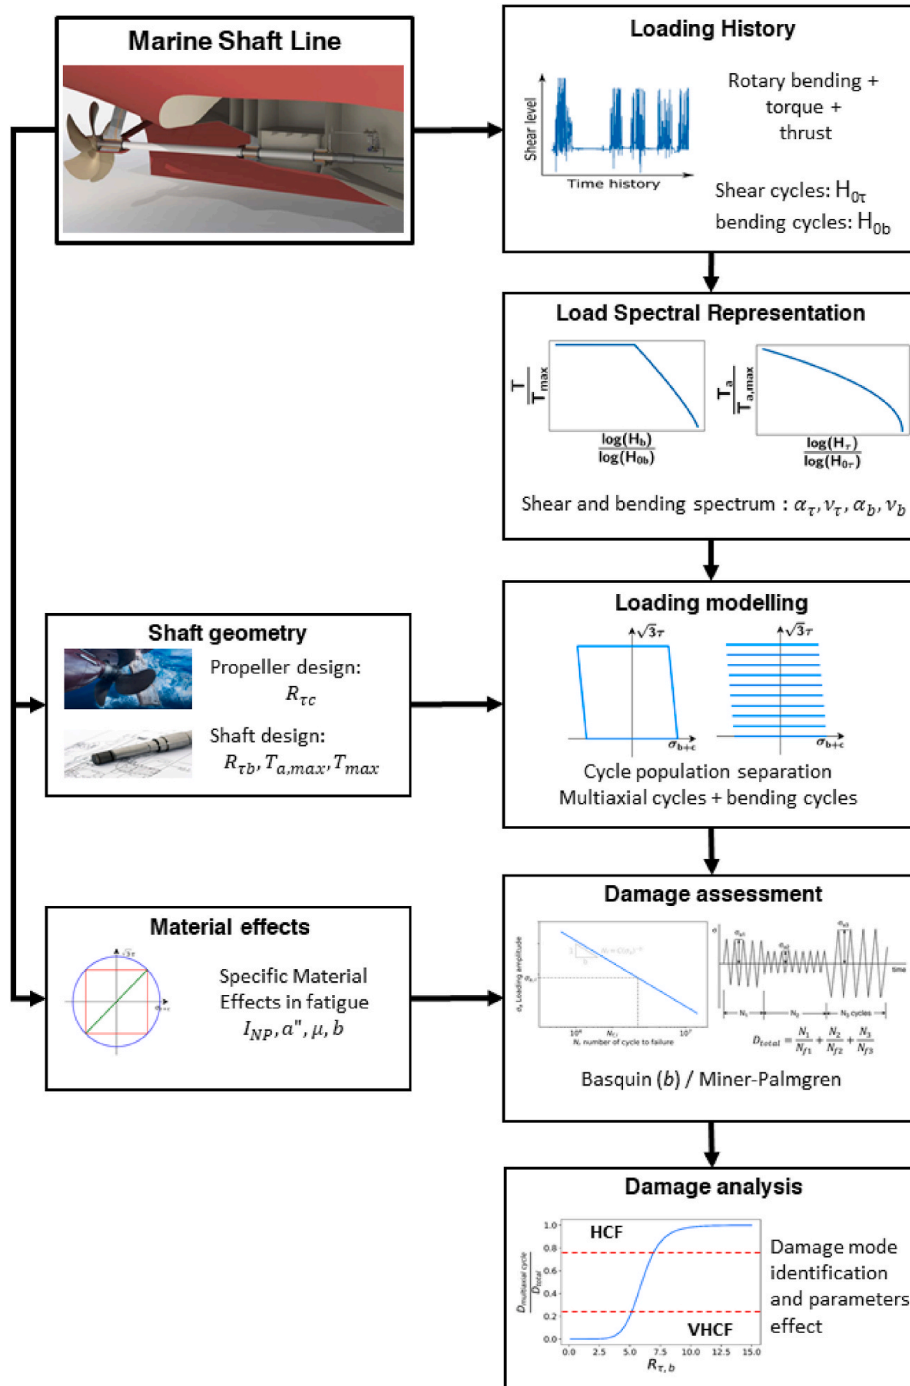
Marine Shaft Line

Loading History

Shear level

Time history

Rotary bending + torque + thrust

Shear cycles: $H_{0\tau}$
bending cycles: $H_{0b}$

Load Spectral Representation

$\frac{T}{T_{max}}$

$\frac{\log(H_b)}{\log(H_{0b})}$

$\frac{T_a}{T_{a,max}}$

$\frac{\log(H_\tau)}{\log(H_{0\tau})}$

Shear and bending spectrum : $\alpha_\tau, \nu_\tau, \alpha_b, \nu_b$

Shaft geometry

Propeller design:
$R_{\tau c}$

Shaft design:
$R_{\tau b}, T_{a,max}, T_{max}$

Loading modelling

$\sqrt{3}\tau$

$\sigma_{b+c}$

$\sqrt{3}\tau$

$\sigma_{b+c}$

Cycle population separation
Multiaxial cycles + bending cycles

Material effects

$\sqrt{3}\tau$

Specific Material Effects in fatigue
$I_{NP}, a", \mu, b$

Damage assessment

$\sigma_a$ Loading amplitude

$N_{f,i}$

N, number of cycle to failure

$10^6$

$10^7$

$\sigma$

$\sigma_{a1}$

$\sigma_{a2}$

$\sigma_{a3}$

time

$N_1$

$N_2$

$N_3$ cycles

$D_{total} = \frac{N_1}{N_{f1}} + \frac{N_2}{N_{f2}} + \frac{N_3}{N_{f3}}$

Basquin ($b$) / Miner-Palmgren

Damage analysis

HCF

VHCF

$\frac{D_{multiaxial\ cycle}}{D_{total}}$

1.0
0.8
0.6
0.4
0.2
0.0

0.0 2.5 5.0 7.5 10.0 12.5 15.0

$R_{\tau,b}$

Damage mode identification and parameters effect